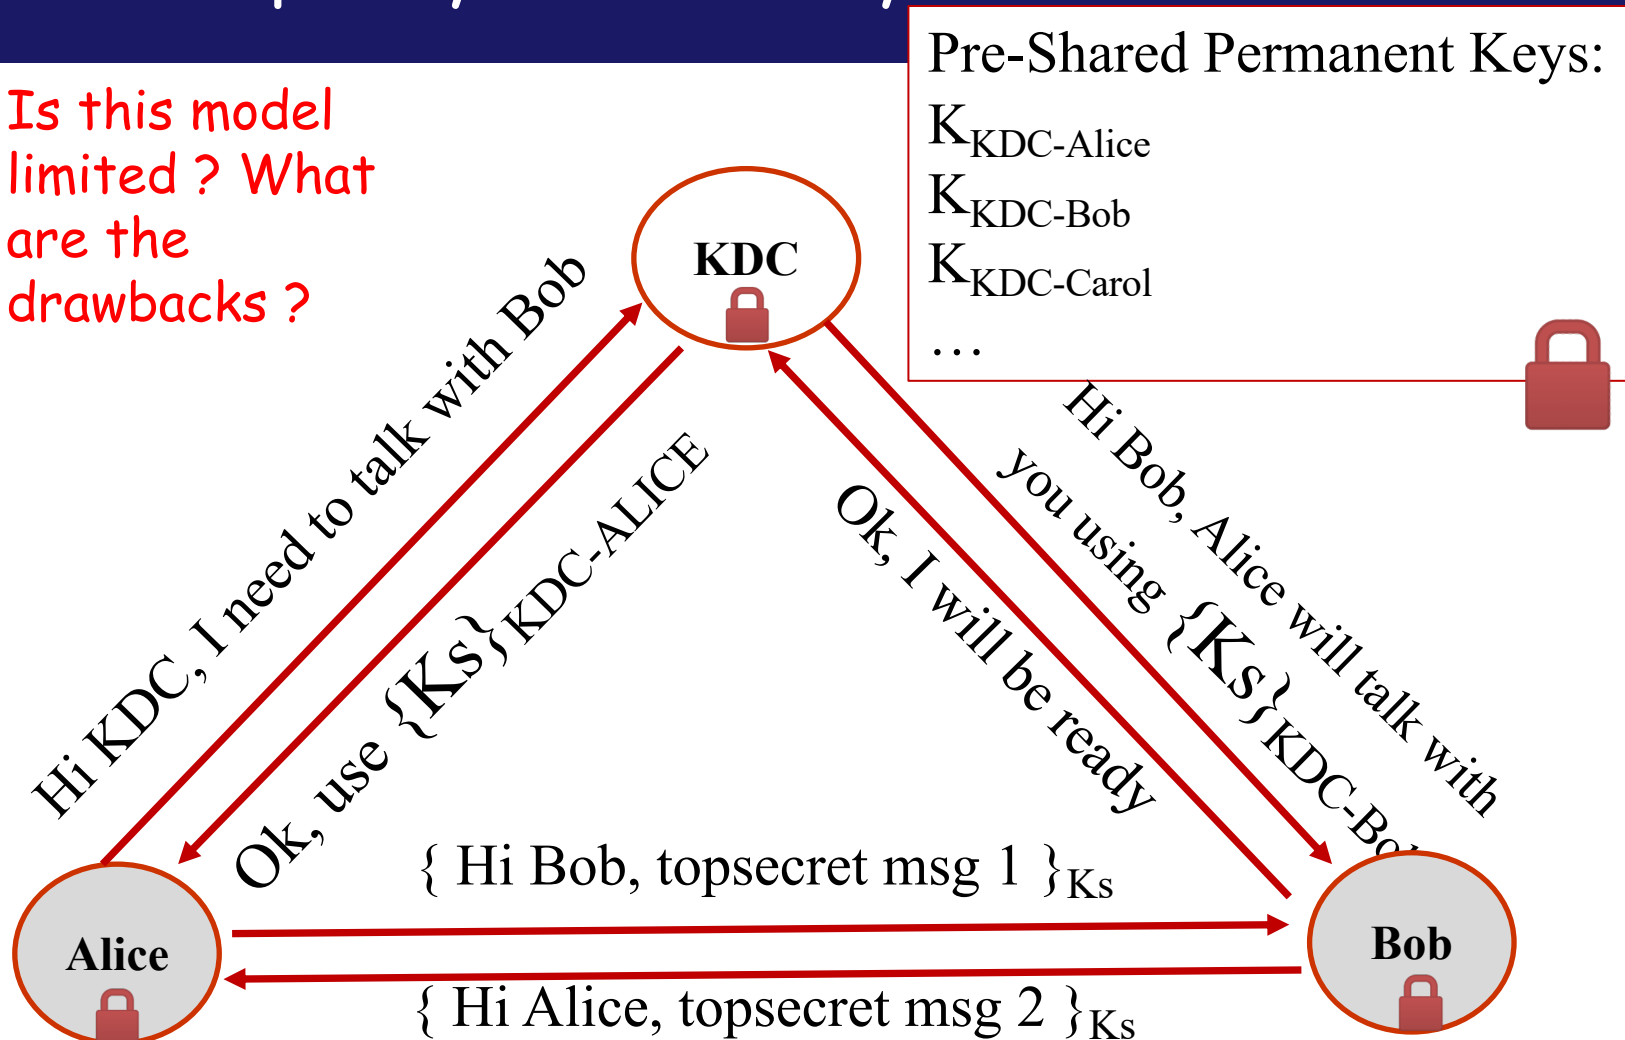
Is this model limited ? What are the drawbacks ?

Pre-Shared Permanent Keys:
$K_{KDC\text{-}Alice}$
$K_{KDC\text{-}Bob}$
$K_{KDC\text{-}Carol}$
…

KDC

Hi KDC, I need to talk with Bob

Ok, use $\{Ks\}_{KDC\text{-}ALICE}$

Hi Bob, Alice will talk with you using $\{Ks\}_{KDC\text{-}Bo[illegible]}$

Ok, I will be ready

$\{$ Hi Bob, topsecret msg 1 $\}_{Ks}$

$\{$ Hi Alice, topsecret msg 2 $\}_{Ks}$

Alice

Bob